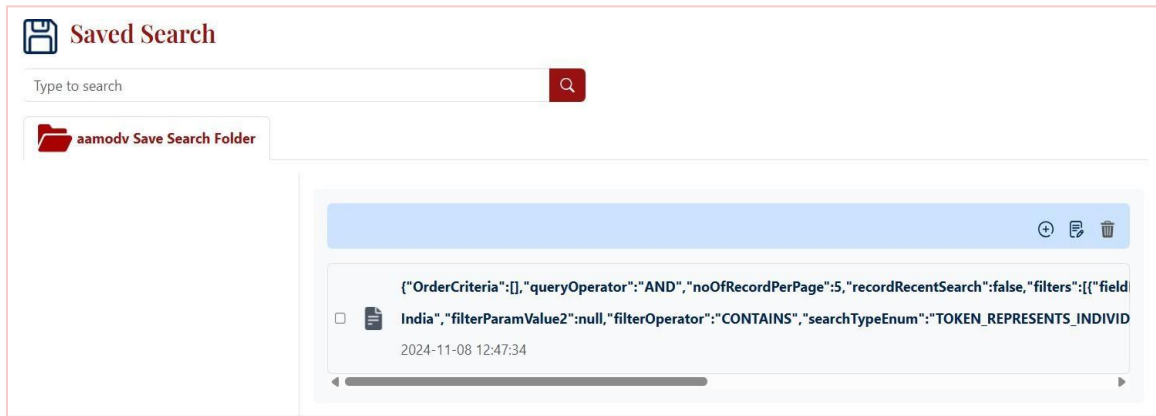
Saved Search

Type to search

aamodv Save Search Folder

{"OrderCriteria":[],"queryOperator":"AND","noOfRecordPerPage":5,"recordRecentSearch":false,"filters":[{"field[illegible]

India","filterParamValue2":null,"filterOperator":"CONTAINS","searchTypeEnum":"TOKEN_REPRESENTS_INDIVID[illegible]

2024-11-08 12:47:34